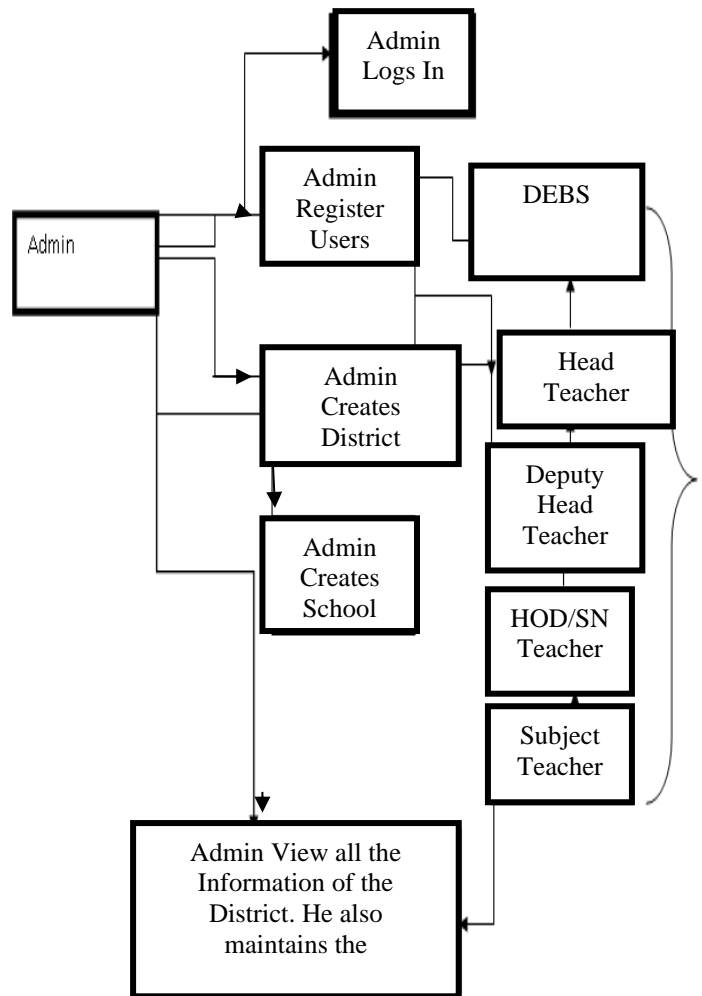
Admin Logs In

Admin

Admin Register Users

DEBS

Head Teacher

Admin Creates District

Deputy Head Teacher

Admin Creates School

HOD/SN Teacher

Subject Teacher

Admin View all the Information of the District. He also maintains the